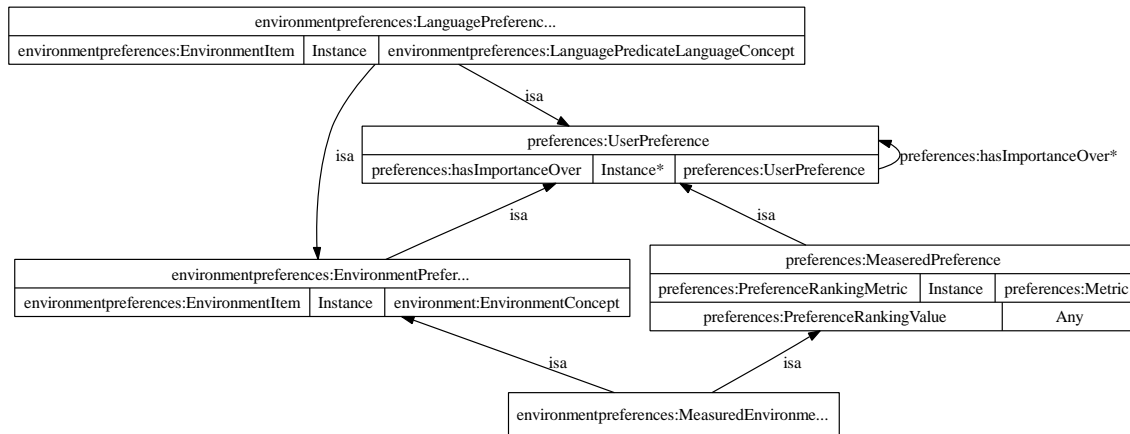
environmentpreferences:LanguagePreferenc...

| environmentpreferences:EnvironmentItem | Instance | environmentpreferences:LanguagePredicateLanguageConcept |
|---|---|---|

isa

isa

preferences:UserPreference

| preferences:hasImportanceOver | Instance* | preferences:UserPreference |
|---|---|---|

preferences:hasImportanceOver*

isa

isa

environmentpreferences:EnvironmentPrefer...

| environmentpreferences:EnvironmentItem | Instance | environment:EnvironmentConcept |
|---|---|---|

preferences:MeaseredPreference

| preferences:PreferenceRankingMetric | Instance | preferences:Metric |
|---|---|---|
| preferences:PreferenceRankingValue | Any | |

isa

isa

environmentpreferences:MeasuredEnvironme...